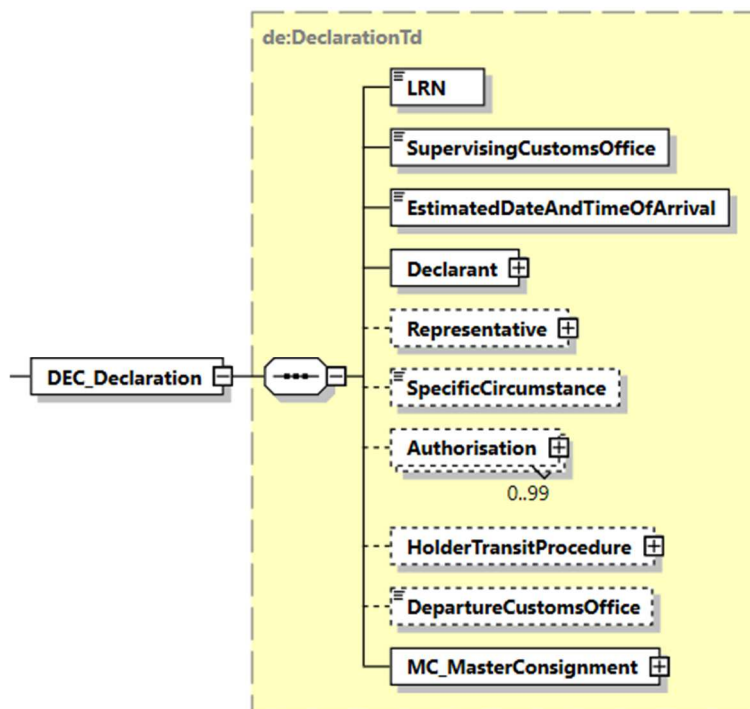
de:DeclarationTd

DEC_Declaration

LRN

SupervisingCustomsOffice

EstimatedDateAndTimeOfArrival

Declarant

Representative

SpecificCircumstance

Authorisation

0..99

HolderTransitProcedure

DepartureCustomsOffice

MC_MasterConsignment